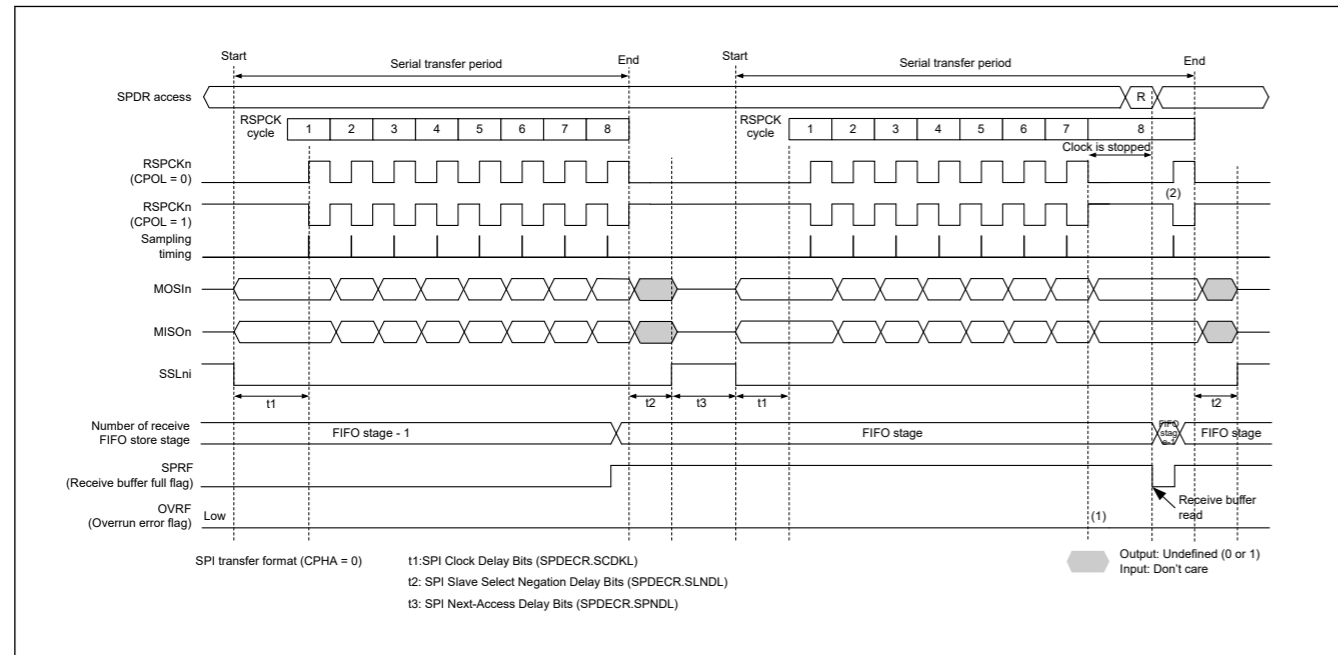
Start

Serial transfer period

End

Start

Serial transfer period

End

SPDR access

R

RSPCK cycle

1 2 3 4 5 6 7 8

RSPCK cycle

1 2 3 4 5 6 7 8

Clock is stopped

RSPCKn (CPOL = 0)

(2)

RSPCKn (CPOL = 1)

Sampling timing

MOSIn

MISOn

SSLni

t1

t2

t3

t1

t2

Number of receive FIFO store stage

FIFO stage - 1

FIFO stage

FIFO stag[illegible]

FIFO stage

SPRF (Receive buffer full flag)

OVRF (Overrun error flag)

Low

(1)

Receive buffer read

SPI transfer format (CPHA = 0)

t1:SPI Clock Delay Bits (SPDECR.SCDKL)

t2: SPI Slave Select Negation Delay Bits (SPDECR.SLNDL)

t3: SPI Next-Access Delay Bits (SPDECR.SPNDL)

Output: Undefined (0 or 1)
Input: Don't care